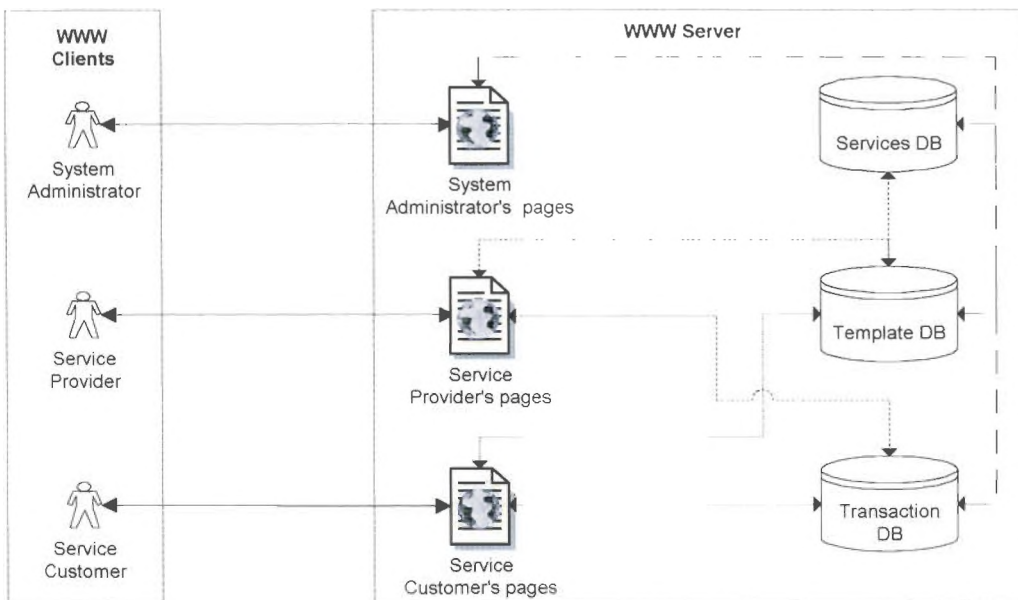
WWW Clients

System Administrator

Service Provider

Service Customer

WWW Server

System Administrator's pages

Service Provider's pages

Service Customer's pages

Services DB

Template DB

Transaction DB